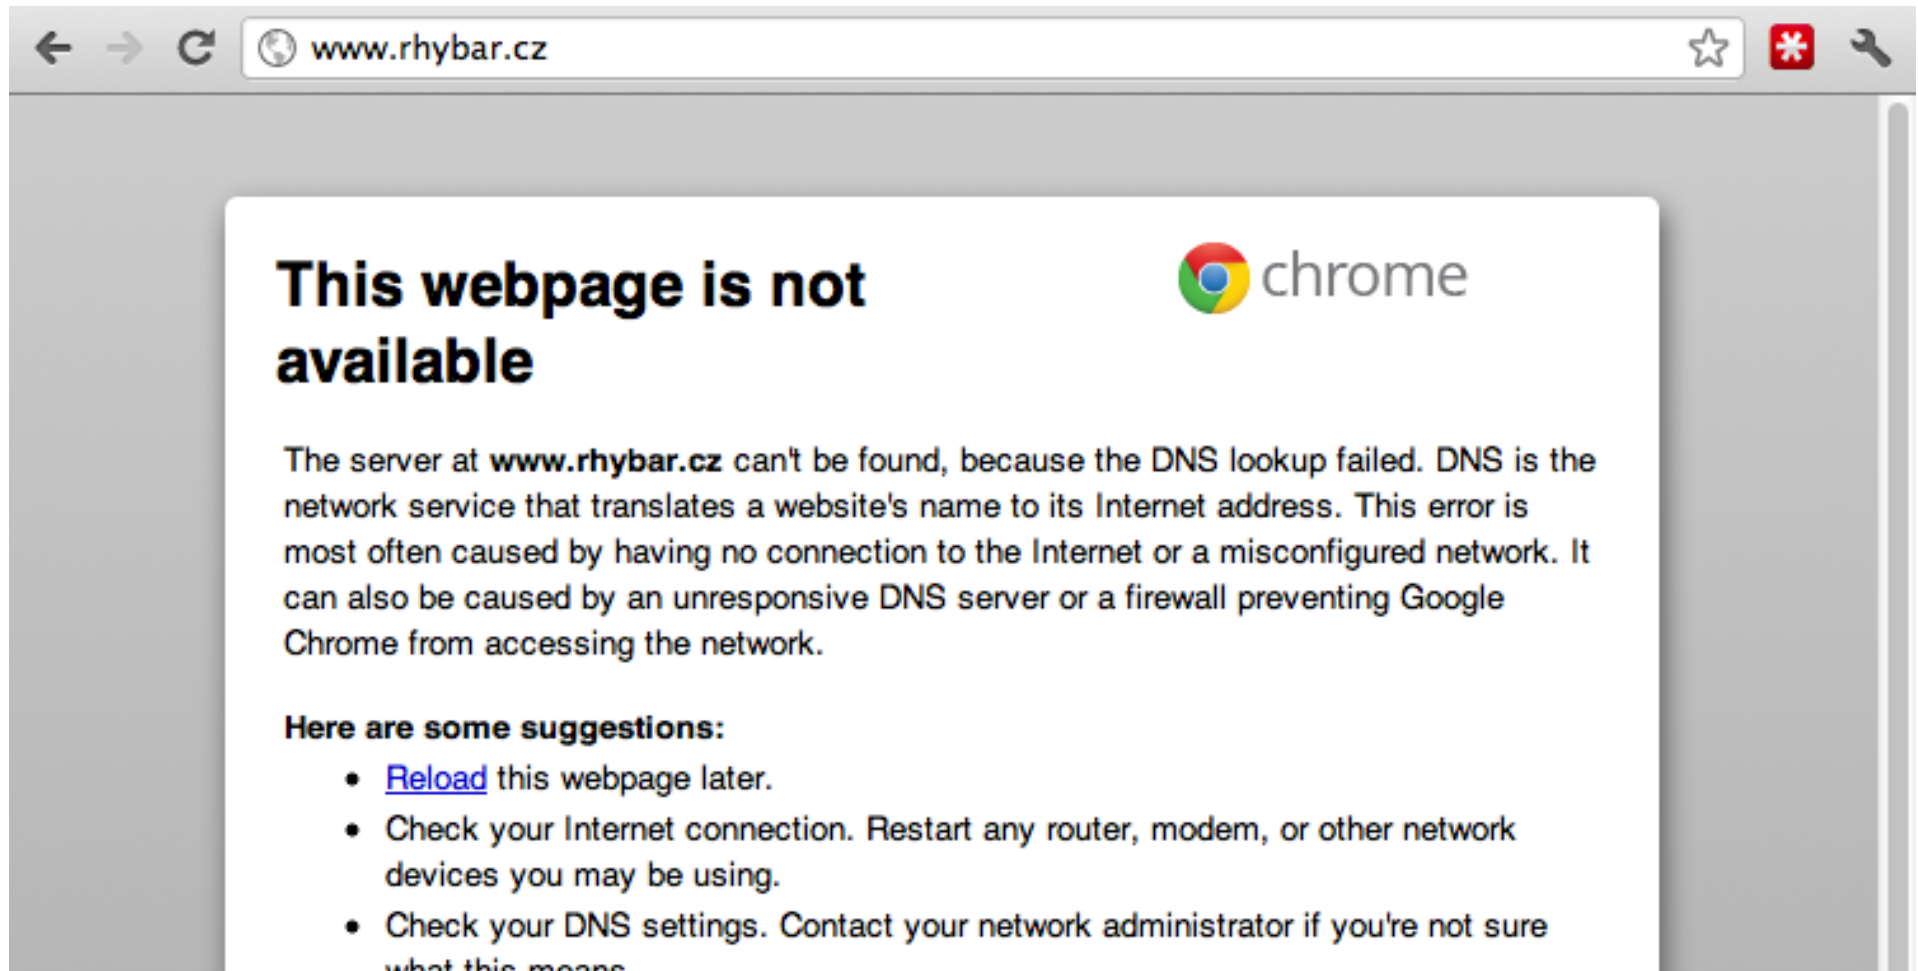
www.rhybar.cz

This webpage is not available

chrome

The server at **www.rhybar.cz** can't be found, because the DNS lookup failed. DNS is the network service that translates a website's name to its Internet address. This error is most often caused by having no connection to the Internet or a misconfigured network. It can also be caused by an unresponsive DNS server or a firewall preventing Google Chrome from accessing the network.

**Here are some suggestions:**

- Reload this webpage later.
- Check your Internet connection. Restart any router, modem, or other network devices you may be using.
- Check your DNS settings. Contact your network administrator if you're not sure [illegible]